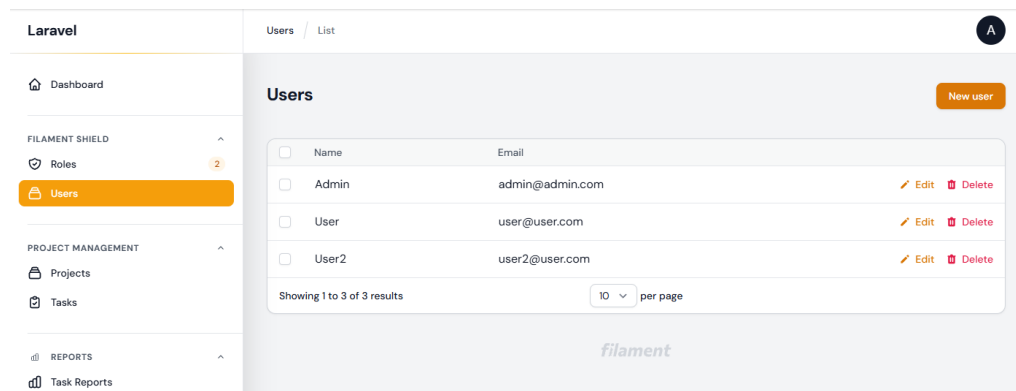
Laravel

Dashboard

FILAMENT SHIELD

Roles 2

Users

PROJECT MANAGEMENT

Projects

Tasks

REPORTS

Task Reports

Users / List

A

Users

New user

| | Name | Email | |
|---|---|---|---|
| | Admin | admin@admin.com | Edit Delete |
| | User | user@user.com | Edit Delete |
| | User2 | user2@user.com | Edit Delete |

Showing 1 to 3 of 3 results

10 per page

filament